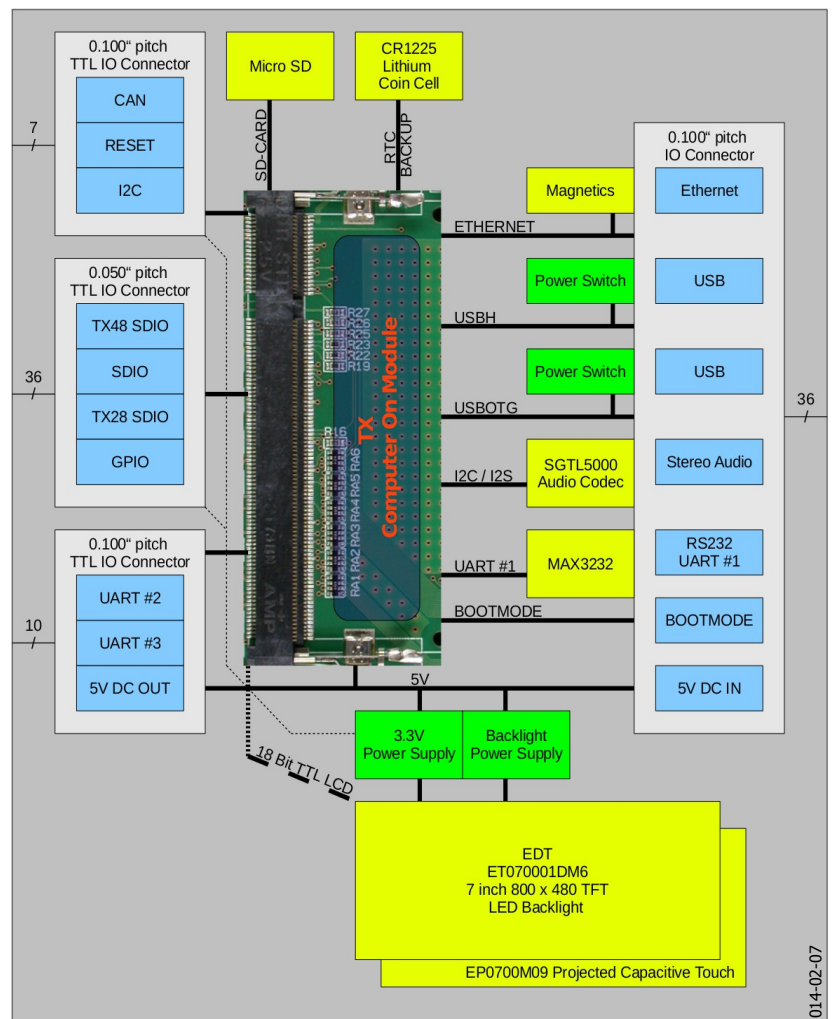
0.100“ pitch
TTL IO Connector

CAN

RESET

I2C

7

0.050“ pitch
TTL IO Connector

TX48 SDIO

SDIO

TX28 SDIO

GPIO

36

0.100“ pitch
TTL IO Connector

UART #2

UART #3

5V DC OUT

10

Micro SD

SD-CARD

CR1225
Lithium
Coin Cell

RTC
BACKUP

TX
Computer On Module

R16

RA1 RA2 RA3 RA4 RA5 RA6

R19

AMP

Magnetics

ETHERNET

Power Switch

USBH

Power Switch

USBOTG

I2C / I2S

SGTL5000
Audio Codec

UART #1

MAX3232

BOOTMODE

5V

0.100“ pitch
IO Connector

Ethernet

USB

USB

Stereo Audio

RS232
UART #1

BOOTMODE

5V DC IN

36

3.3V
Power Supply

Backlight
Power Supply

18 Bit TTL LCD

EDT
ET070001DM6
7 inch 800 x 480 TFT
LED Backlight

EP0700M09 Projected Capacitive Touch

014-02-07